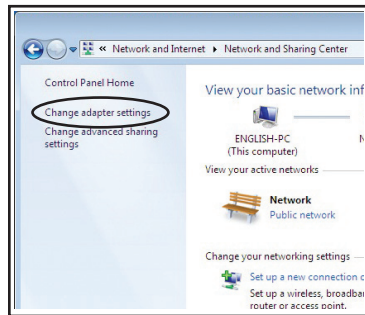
« Network and Internet ▸ Network and Sharing Center

Control Panel Home

Change adapter settings

Change advanced sharing settings

View your basic network inf

ENGLISH-PC
(This computer)

N

View your active networks

Network
Public network

Change your networking settings

Set up a new connection o

Set up a wireless, broadba router or access point.